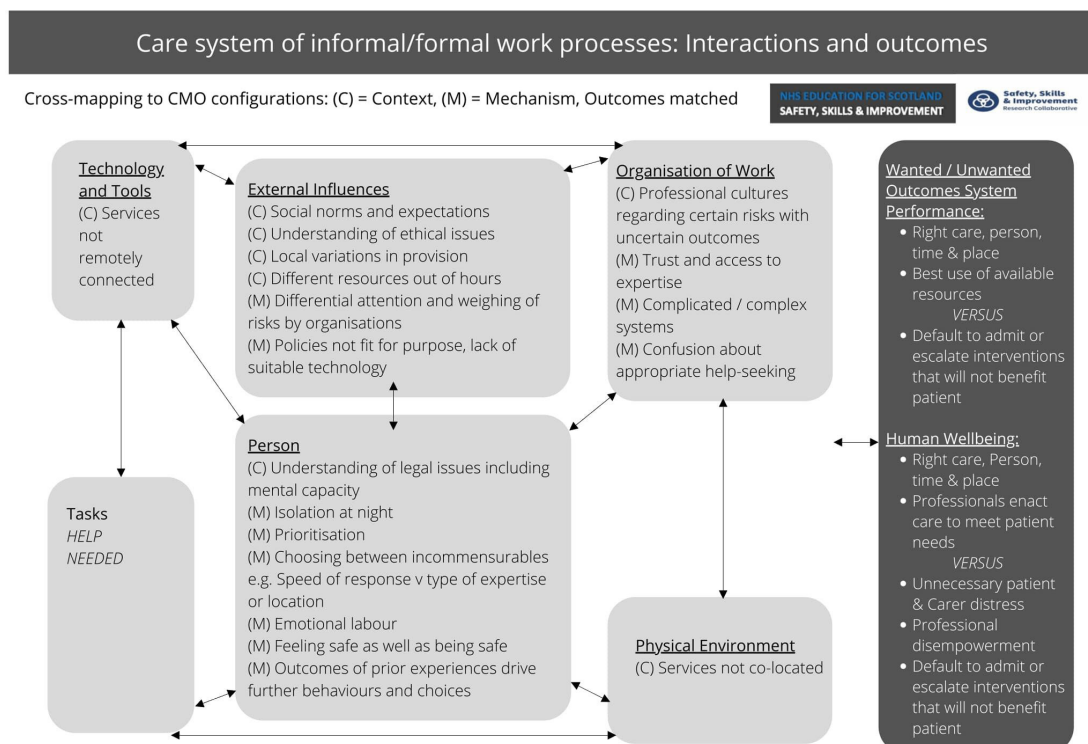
Care system of informal/formal work processes: Interactions and outcomes

Cross-mapping to CMO configurations: (C) = Context, (M) = Mechanism, Outcomes matched

NHS EDUCATION FOR SCOTLAND
SAFETY, SKILLS & IMPROVEMENT

Safety, Skills & Improvement Research Collaborative

Technology and Tools
(C) Services not remotely connected

External Influences
(C) Social norms and expectations
(C) Understanding of ethical issues
(C) Local variations in provision
(C) Different resources out of hours
(M) Differential attention and weighing of risks by organisations
(M) Policies not fit for purpose, lack of suitable technology

Organisation of Work
(C) Professional cultures regarding certain risks with uncertain outcomes
(M) Trust and access to expertise
(M) Complicated / complex systems
(M) Confusion about appropriate help-seeking

Wanted / Unwanted Outcomes System Performance:
• Right care, person, time & place
• Best use of available resources
VERSUS
• Default to admit or escalate interventions that will not benefit patient

Tasks
HELP NEEDED

Person
(C) Understanding of legal issues including mental capacity
(M) Isolation at night
(M) Prioritisation
(M) Choosing between incommensurables e.g. Speed of response v type of expertise or location
(M) Emotional labour
(M) Feeling safe as well as being safe
(M) Outcomes of prior experiences drive further behaviours and choices

Physical Environment
(C) Services not co-located

Human Wellbeing:
• Right care, Person, time & place
• Professionals enact care to meet patient needs
VERSUS
• Unnecessary patient & Carer distress
• Professional disempowerment
• Default to admit or escalate interventions that will not benefit patient